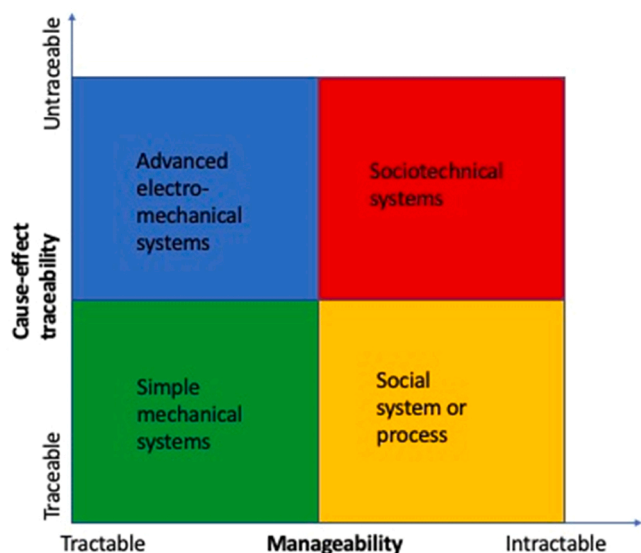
Untraceable

Cause-effect traceability

Traceable

Advanced electro-mechanical systems

Sociotechnical systems

Simple mechanical systems

Social system or process

Tractable

Manageability

Intractable